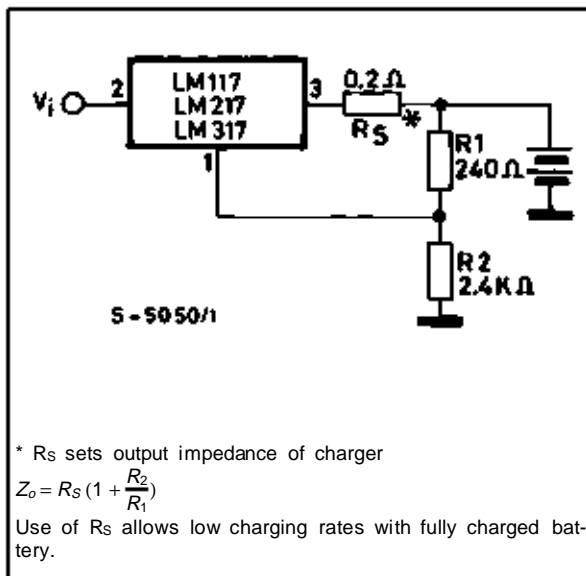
$V_i$

2

LM117
LM217
LM317

3

1

0.2 Ω

$R_S$

*

R1
240 Ω

R2
2.4K Ω

S-5050/1

* $R_S$ sets output impedance of charger

$Z_o = R_S\left(1+\frac{R_2}{R_1}\right)$

Use of $R_S$ allows low charging rates with fully charged battery.